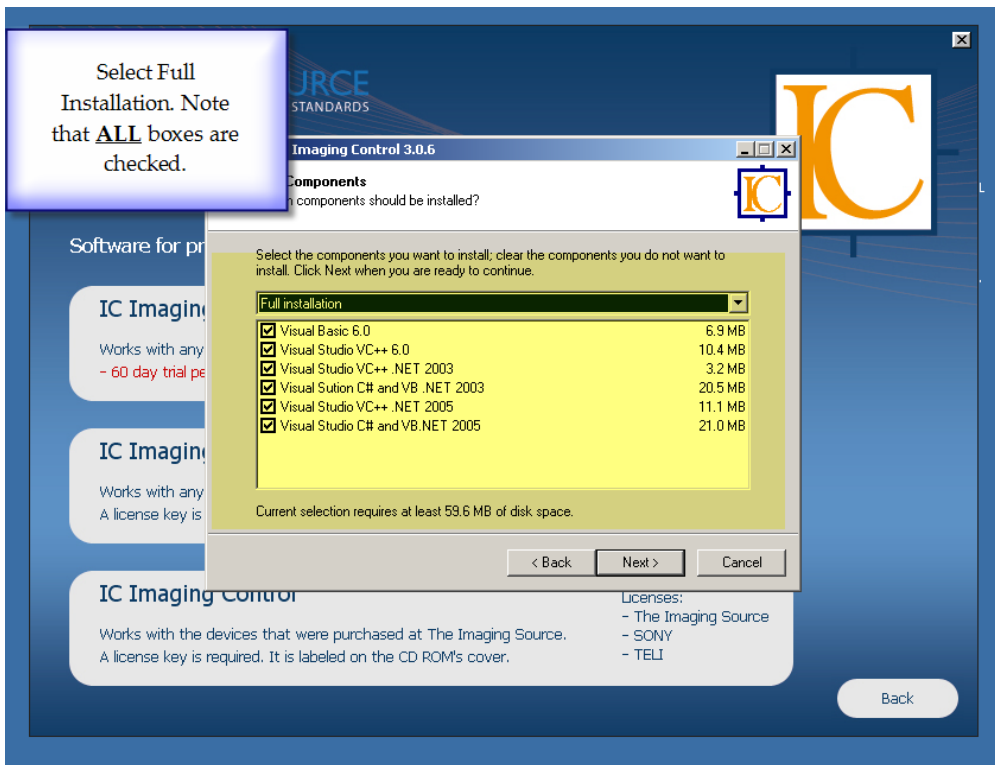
Select Full Installation. Note that ALL boxes are checked.

URCE
STANDARDS

IC

Software for pr

IC Imaging
Works with any
- 60 day trial pe

IC Imaging
Works with any
A license key is

IC Imaging Control
Works with the devices that were purchased at The Imaging Source.
A license key is required. It is labeled on the CD ROM's cover.

Licenses:
- The Imaging Source
- SONY
- TELI

Back

Imaging Control 3.0.6
Components
components should be installed?

Select the components you want to install; clear the components you do not want to install. Click Next when you are ready to continue.

Full installation

| Component | Size |
|---|---|
| Visual Basic 6.0 | 6.9 MB |
| Visual Studio VC++ 6.0 | 10.4 MB |
| Visual Studio VC++ .NET 2003 | 3.2 MB |
| Visual Sution C# and VB .NET 2003 | 20.5 MB |
| Visual Studio VC++ .NET 2005 | 11.1 MB |
| Visual Studio C# and VB.NET 2005 | 21.0 MB |

Current selection requires at least 59.6 MB of disk space.

< Back
Next >
Cancel